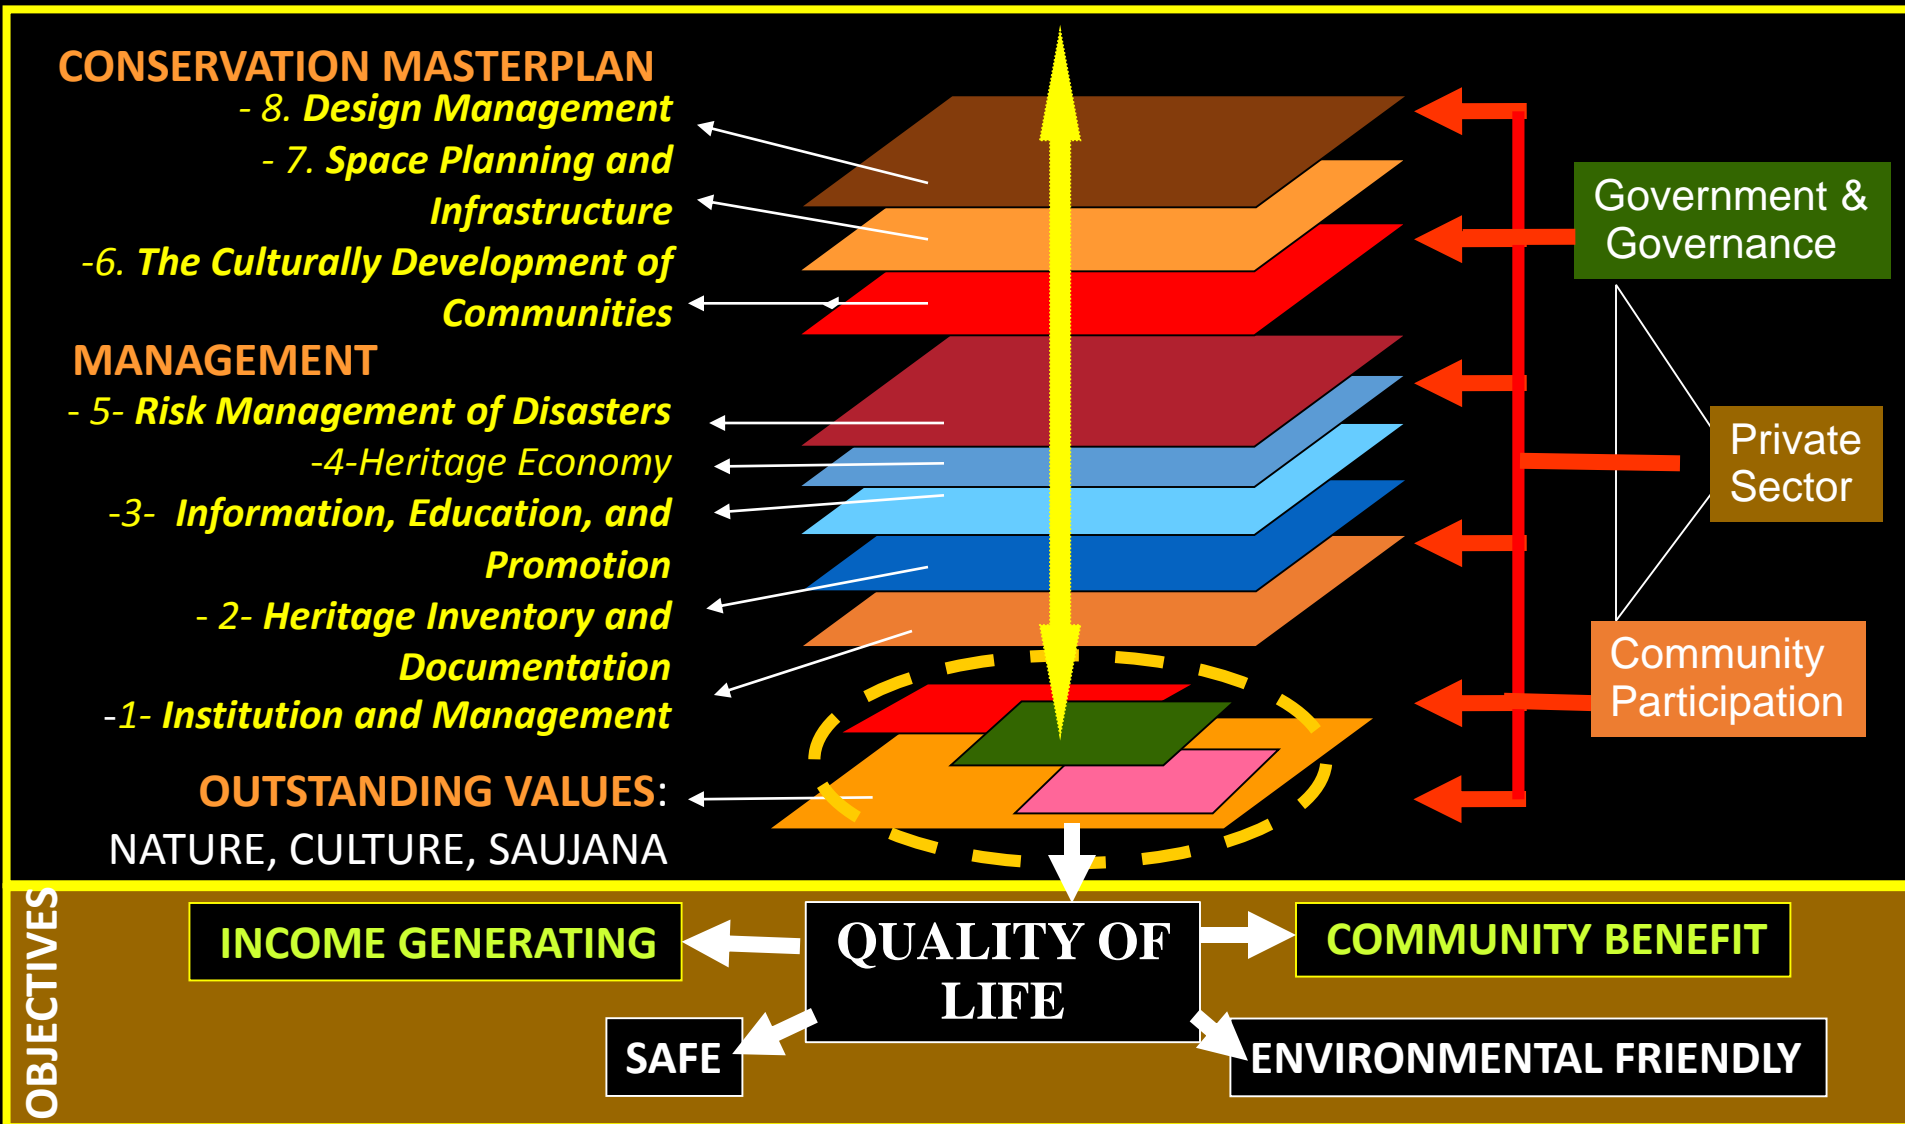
CONSERVATION MASTERPLAN

- 8. Design Management

- 7. Space Planning and Infrastructure

-6. The Culturally Development of Communities

MANAGEMENT

- 5- Risk Management of Disasters

-4-Heritage Economy

-3- Information, Education, and Promotion

- 2- Heritage Inventory and Documentation

-1- Institution and Management

OUTSTANDING VALUES:

NATURE, CULTURE, SAUJANA

Government & Governance

Private Sector

Community Participation

OBJECTIVES

INCOME GENERATING

QUALITY OF LIFE

COMMUNITY BENEFIT

SAFE

ENVIRONMENTAL FRIENDLY